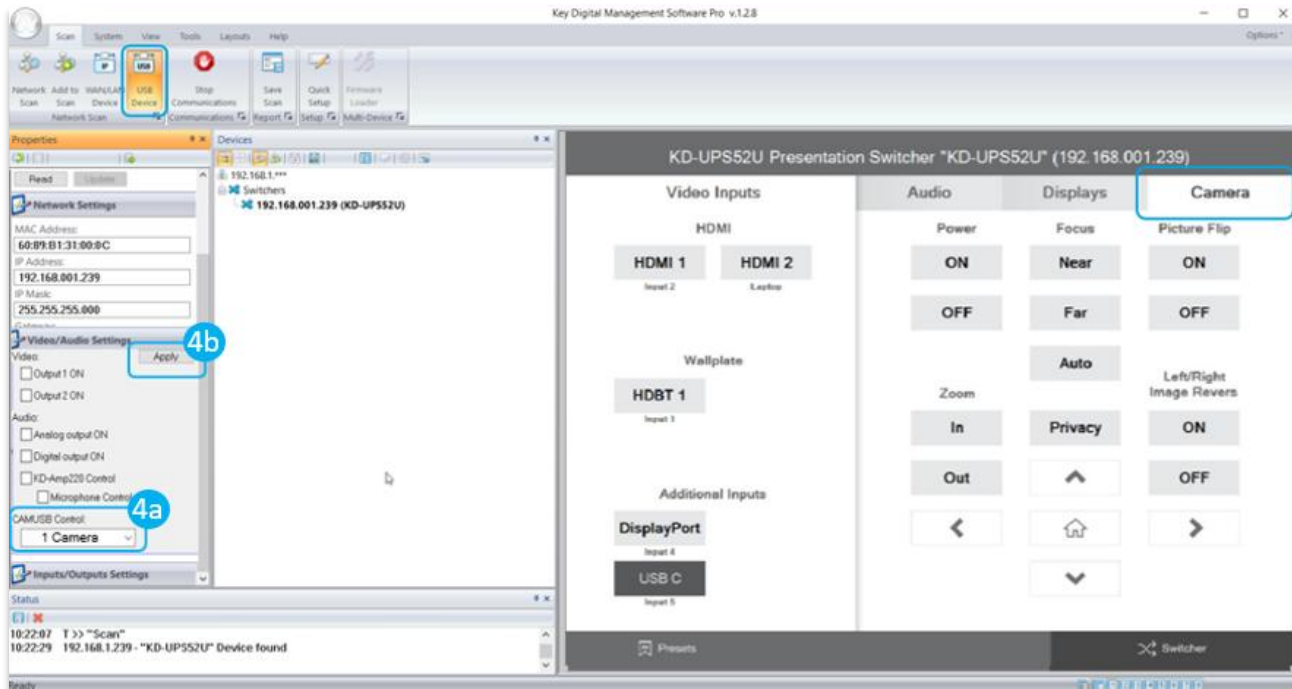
Key Digital Management Software Pro v.1.2.8

Scan System View Tools Layouts Help

Options

Network Scan Add to Scan WAN/LAN Device USB Device Stop Communications Save Scan Quick Setup Firmware Loader

Network Scan Communications Report Setup Multi-Device

Properties

Read Update

Network Settings

MAC Address:
60:89:B1:31:00:0C
IP Address:
192.168.001.239
IP Mask:
255.255.255.000

Video/Audio Settings

Video:
Apply
4b
Output 1 ON
Output 2 ON
Audio:
Analog output ON
Digital output ON
KD-Amp220 Control
Microphone Control
4a
CAMUSB Control:
1 Camera

Inputs/Outputs Settings

Devices

192.168.1.***
Switchers
192.168.001.239 (KD-UPS52U)

KD-UPS52U Presentation Switcher "KD-UPS52U" (192.168.001.239)

Video Inputs

HDMI

HDMI 1
Input 2

HDMI 2
Laptop

Wallplate

HDBT 1
Input 3

Additional Inputs

DisplayPort
Input 4

USB C
Input 5

Audio Displays Camera

Power
ON
OFF

Focus
Near
Far
Auto

Picture Flip
ON
OFF

Zoom
In
Out

Privacy

Left/Right Image Revers
ON
OFF

Presets

Switcher

Status

10:22:07 T >> "Scan"
10:22:29 192.168.1.239 - "KD-UPS52U" Device found

Ready